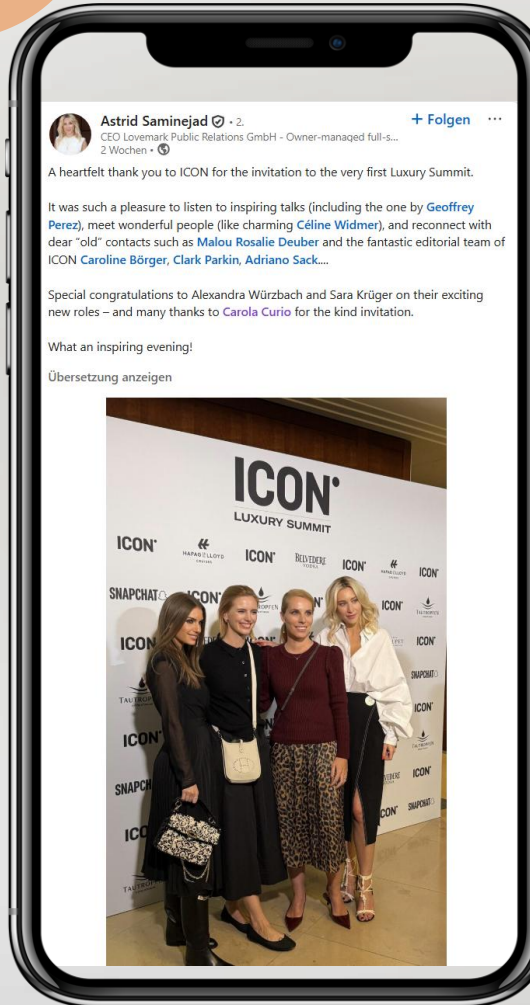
Astrid Saminejad • 2.
CEO Lovemark Public Relations GmbH - Owner-managed full-s...
2 Wochen •

+ Folgen ···

A heartfelt thank you to ICON for the invitation to the very first Luxury Summit.

It was such a pleasure to listen to inspiring talks (including the one by Geoffrey Perez), meet wonderful people (like charming Céline Widmer), and reconnect with dear "old" contacts such as Malou Rosalie Deuber and the fantastic editorial team of ICON Caroline Börger, Clark Parkin, Adriano Sack....

Special congratulations to Alexandra Würzbach and Sara Krüger on their exciting new roles – and many thanks to Carola Curio for the kind invitation.

What an inspiring evening!

Übersetzung anzeigen

ICON LUXURY SUMMIT

ICON HAPAG-LLOYD ICON BELVEDERE ICON HAPAG-LLOYD ICON SNAPCHAT ICON ICON ICON ICON TAUTROPFEN ICON SNAPCHAT ICON ICON TAUTROPFEN ICON SNAPCHAT BELVEDERE ICON ICON SNAPCHAT ICON TAUTROPFEN